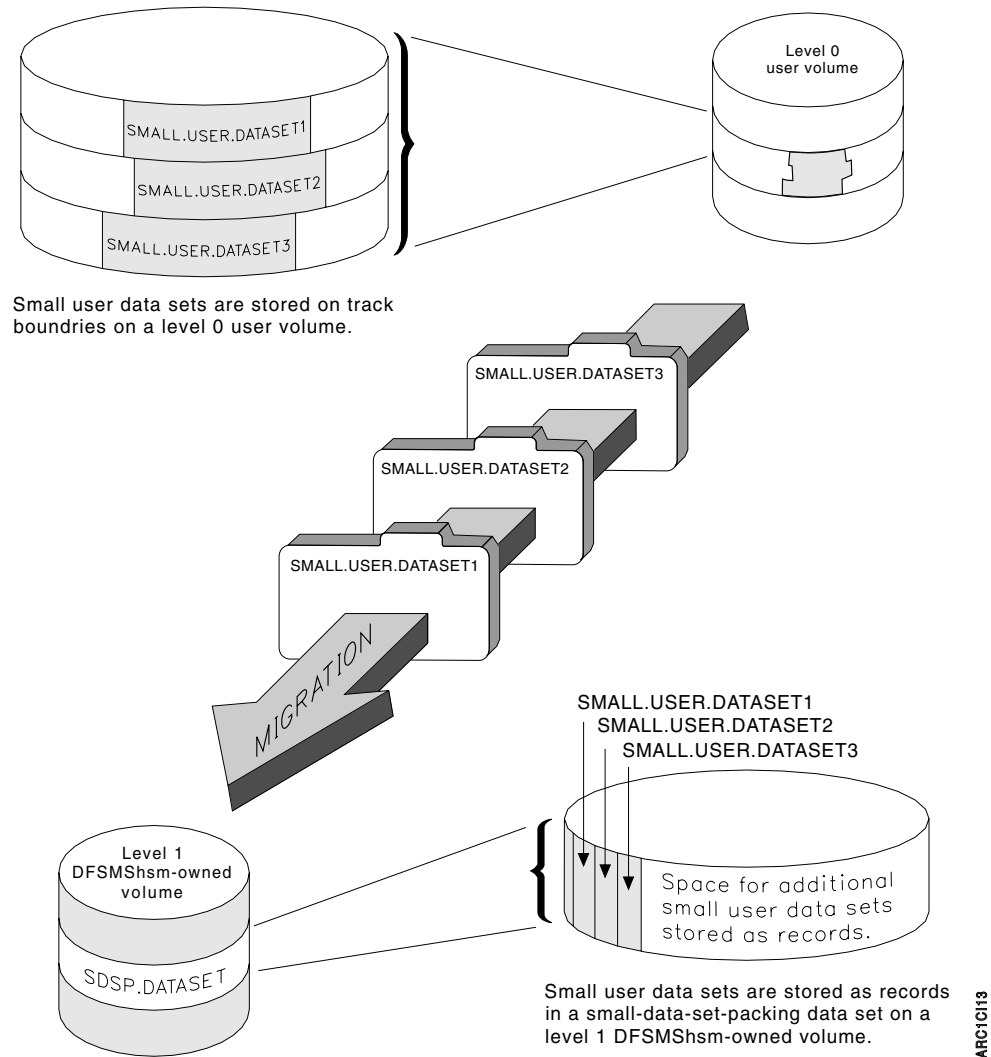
SMALL.USER.DATASET1
SMALL.USER.DATASET2
SMALL.USER.DATASET3

Level 0 user volume

Small user data sets are stored on track boundries on a level 0 user volume.

SMALL.USER.DATASET3
SMALL.USER.DATASET2
SMALL.USER.DATASET1

MIGRATION

SMALL.USER.DATASET1
SMALL.USER.DATASET2
SMALL.USER.DATASET3

Level 1 DFSMShsm-owned volume

SDSP.DATASET

Space for additional small user data sets stored as records.

Small user data sets are stored as records in a small-data-set-packing data set on a level 1 DFSMShsm-owned volume.

ARC1C113